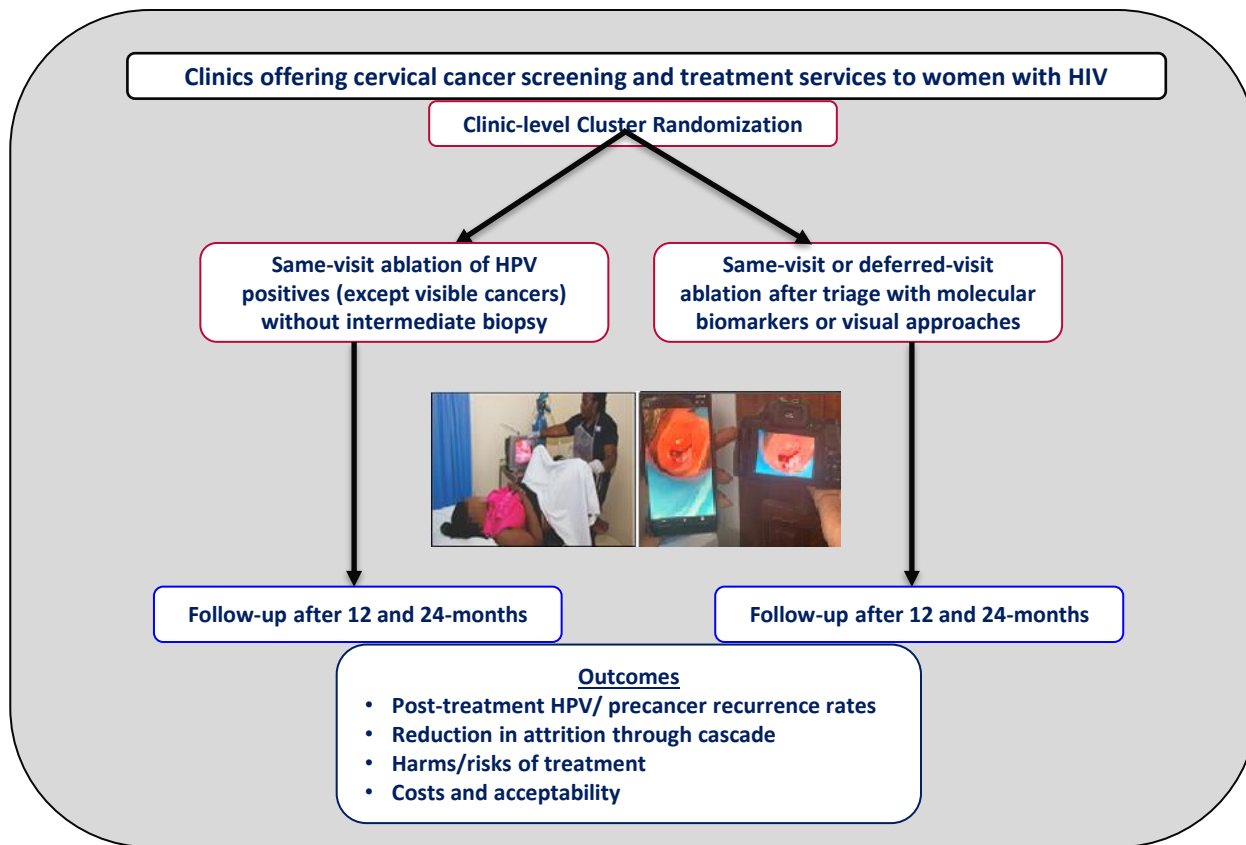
Clinics offering cervical cancer screening and treatment services to women with HIV

Clinic-level Cluster Randomization

Same-visit ablation of HPV positives (except visible cancers) without intermediate biopsy

Same-visit or deferred-visit ablation after triage with molecular biomarkers or visual approaches

Follow-up after 12 and 24-months

Follow-up after 12 and 24-months

Outcomes
• Post-treatment HPV/ precancer recurrence rates
• Reduction in attrition through cascade
• Harms/risks of treatment
• Costs and acceptability